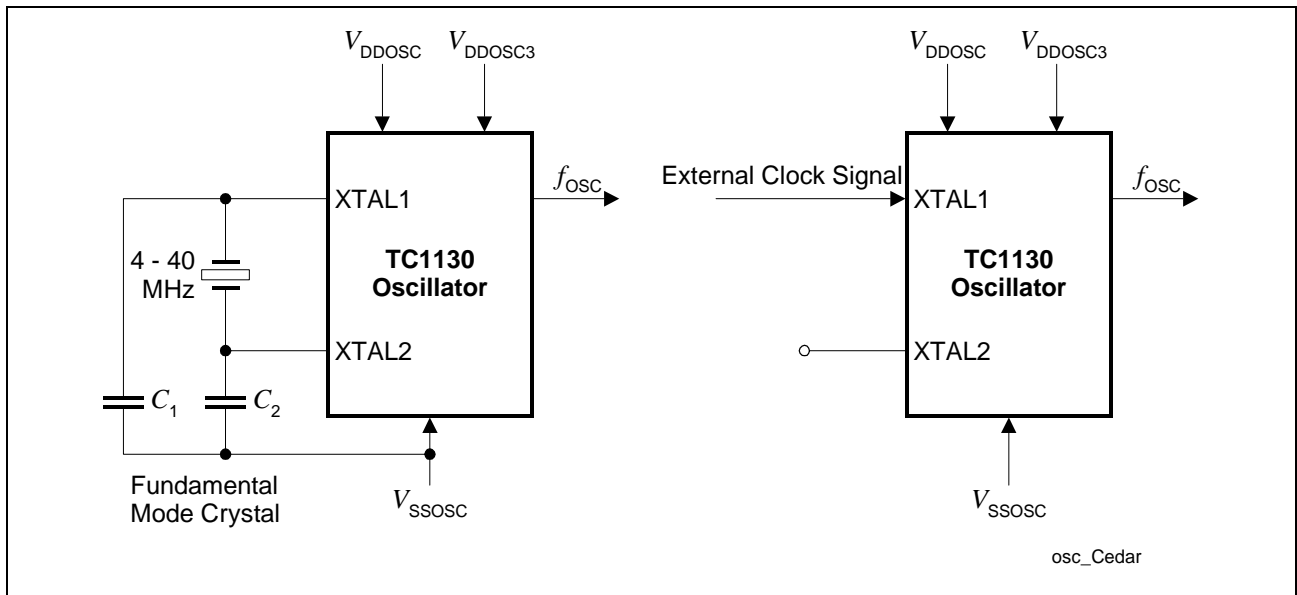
$V_{DDOSC}$ $V_{DDOSC3}$

XTAL1

$f_{OSC}$

4 - 40 MHz

TC1130 Oscillator

XTAL2

$C_1$ $C_2$

Fundamental Mode Crystal

$V_{SSOSC}$

$V_{DDOSC}$ $V_{DDOSC3}$

External Clock Signal

XTAL1

$f_{OSC}$

TC1130 Oscillator

XTAL2

$V_{SSOSC}$

osc_Cedar